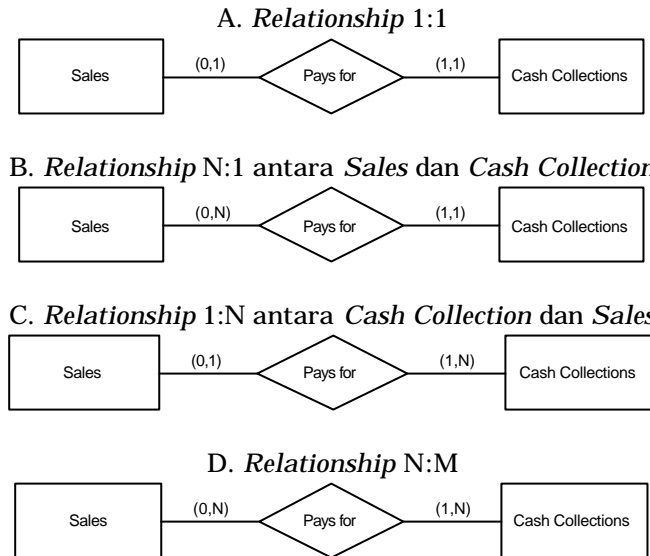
A. *Relationship* 1:1

Sales (0,1) Pays for (1,1) Cash Collections

B. *Relationship* N:1 antara *Sales* dan *Cash Collection*

Sales (0,N) Pays for (1,1) Cash Collections

C. *Relationship* 1:N antara *Cash Collection* dan *Sales*

Sales (0,1) Pays for (1,N) Cash Collections

D. *Relationship* N:M

Sales (0,N) Pays for (1,N) Cash Collections